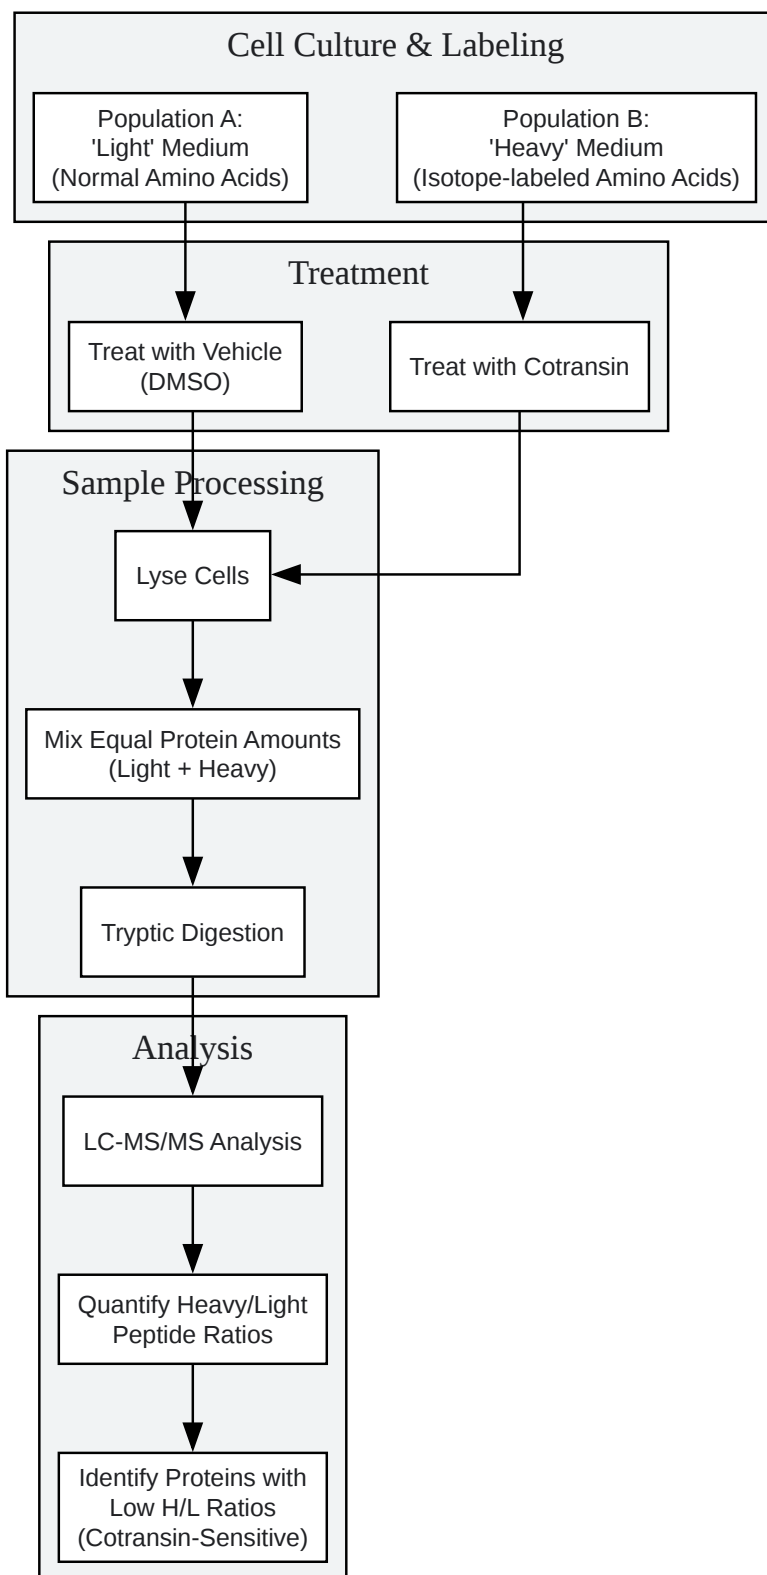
Cell Culture & Labeling

Population A:
'Light' Medium
(Normal Amino Acids)

Population B:
'Heavy' Medium
(Isotope-labeled Amino Acids)

Treatment

Treat with Vehicle
(DMSO)

Treat with Cotransin

Sample Processing

Lyse Cells

Mix Equal Protein Amounts
(Light + Heavy)

Tryptic Digestion

Analysis

LC-MS/MS Analysis

Quantify Heavy/Light
Peptide Ratios

Identify Proteins with
Low H/L Ratios
(Cotransin-Sensitive)